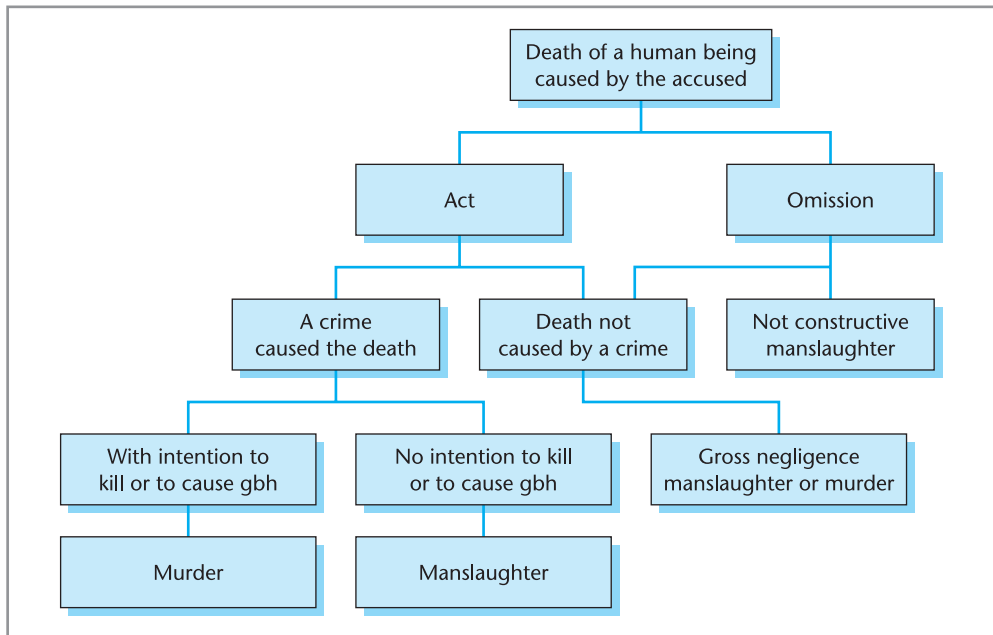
Death of a human being caused by the accused

Act

Omission

A crime caused the death

Death not caused by a crime

Not constructive manslaughter

With intention to kill or to cause gbh

No intention to kill or to cause gbh

Gross negligence manslaughter or murder

Murder

Manslaughter